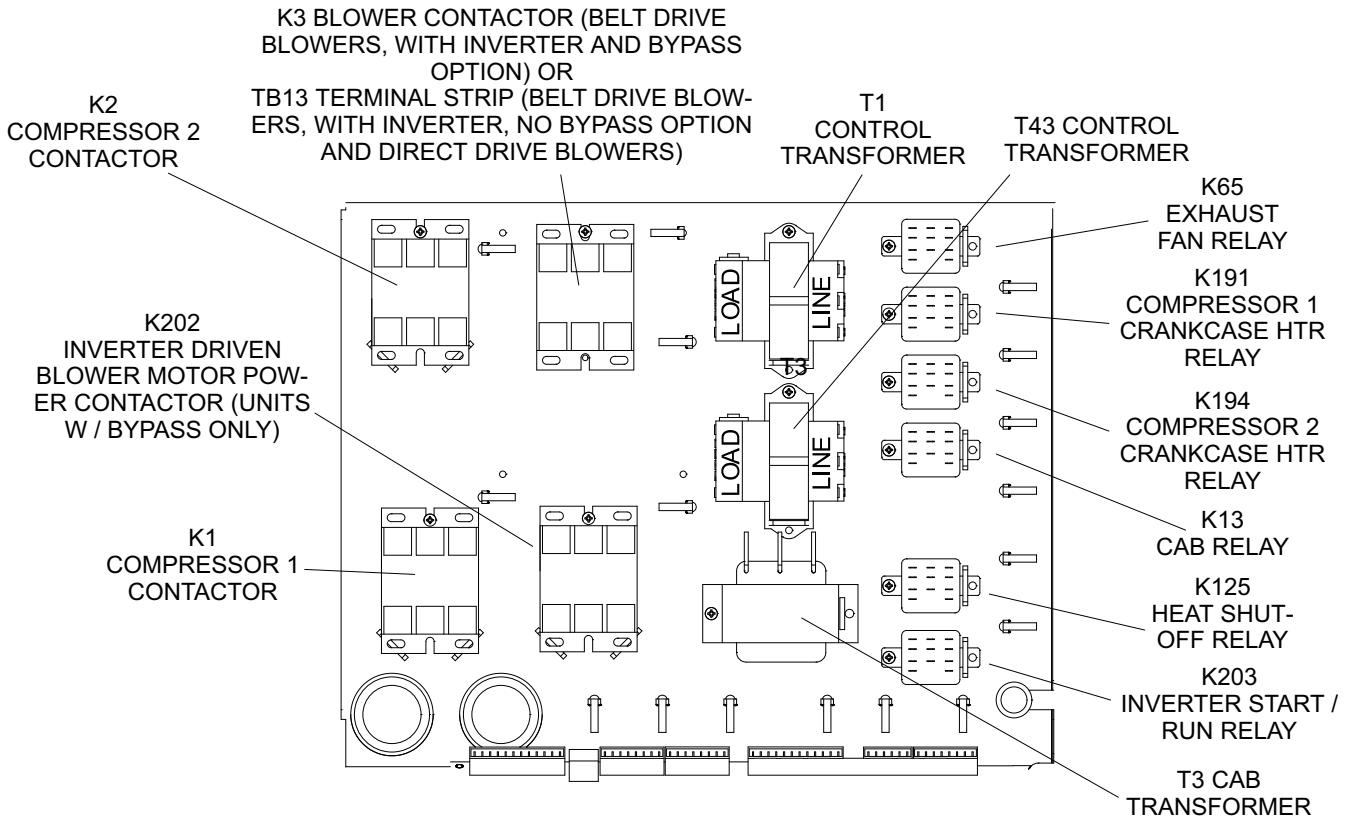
K3 BLOWER CONTACTOR (BELT DRIVE BLOWERS, WITH INVERTER AND BYPASS OPTION) OR TB13 TERMINAL STRIP (BELT DRIVE BLOWERS, WITH INVERTER, NO BYPASS OPTION AND DIRECT DRIVE BLOWERS)

K2 COMPRESSOR 2 CONTACTOR

T1 CONTROL TRANSFORMER

T43 CONTROL TRANSFORMER

K65 EXHAUST FAN RELAY

K191 COMPRESSOR 1 CRANKCASE HTR RELAY

K202 INVERTER DRIVEN BLOWER MOTOR POWER CONTACTOR (UNITS W / BYPASS ONLY)

LOAD

LINE

T3

LOAD

LINE

K194 COMPRESSOR 2 CRANKCASE HTR RELAY

K1 COMPRESSOR 1 CONTACTOR

K13 CAB RELAY

K125 HEAT SHUTOFF RELAY

K203 INVERTER START / RUN RELAY

T3 CAB TRANSFORMER